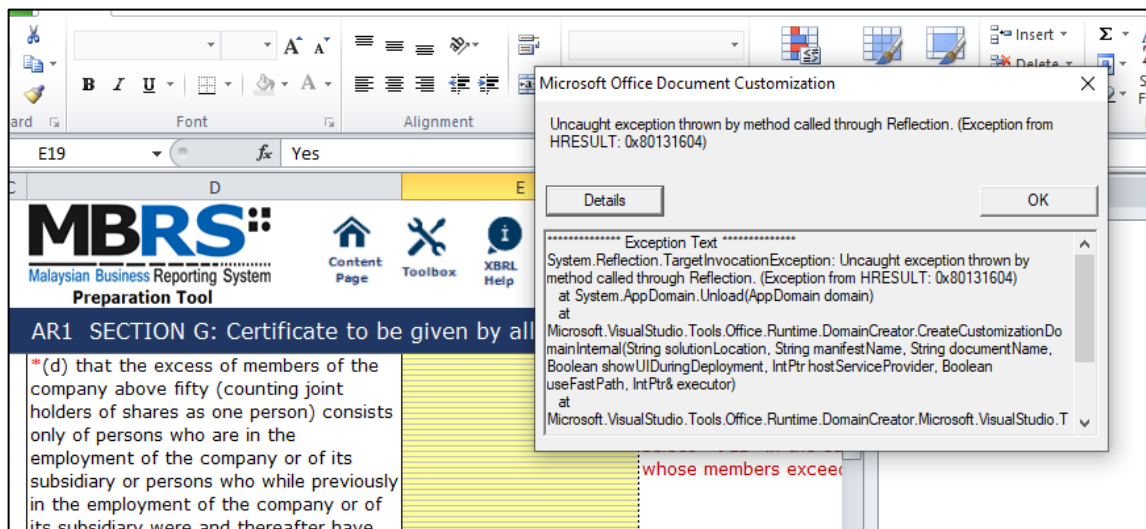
ard
Font
Alignment
Insert
Delete
E19
$f_x$
Yes
C
D
E
MBRS
Malaysian Business Reporting System
Preparation Tool
Content Page
Toolbox
XBRL Help
AR1 SECTION G: Certificate to be given by all
*(d) that the excess of members of the company above fifty (counting joint holders of shares as one person) consists only of persons who are in the employment of the company or of its subsidiary or persons who while previously in the employment of the company or of its subsidiary were and thereafter have

whose members excee

Microsoft Office Document Customization
Uncaught exception thrown by method called through Reflection. (Exception from HRESULT: 0x80131604)
Details
OK
************** Exception Text **************
System.Reflection.TargetInvocationException: Uncaught exception thrown by method called through Reflection. (Exception from HRESULT: 0x80131604)
at System.AppDomain.Unload(AppDomain domain)
at Microsoft.VisualStudio.Tools.Office.Runtime.DomainCreator.CreateCustomizationDomainInternal(String solutionLocation, String manifestName, String documentName, Boolean showUIDuringDeployment, IntPtr hostServiceProvider, Boolean useFastPath, IntPtr& executor)
at Microsoft.VisualStudio.Tools.Office.Runtime.DomainCreator.Microsoft.VisualStudio.T